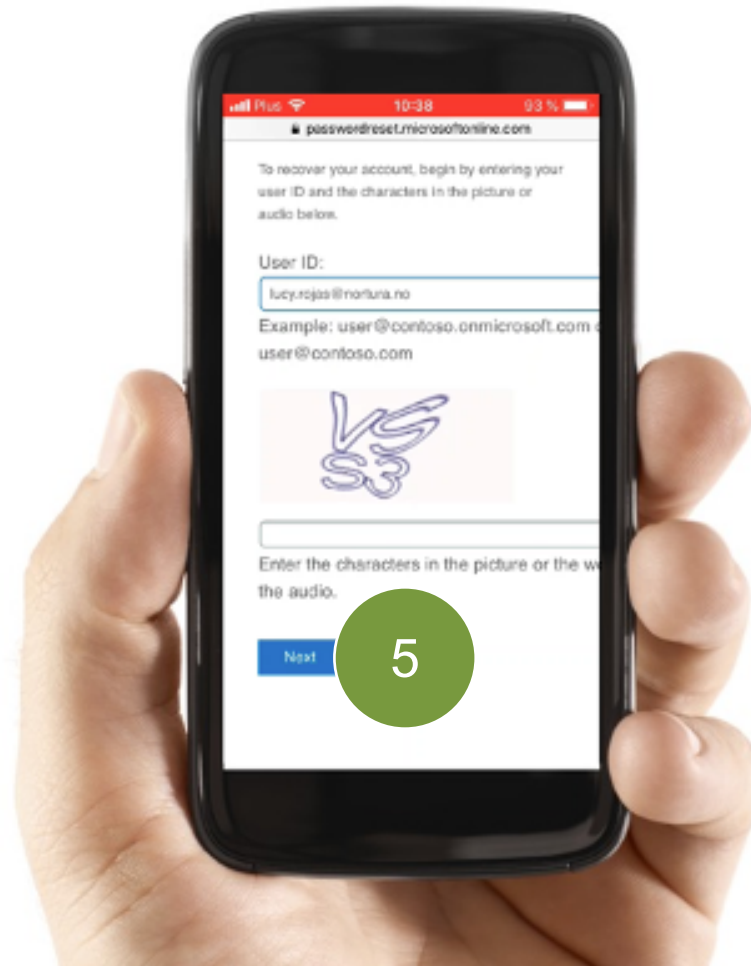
Plus 10:38 93 %
passwordreset.microsoftonline.com

To recover your account, begin by entering your user ID and the characters in the picture or audio below.

User ID:
lucy.rojas@nortura.no
Example: user@contoso.onmicrosoft.com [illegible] user@contoso.com

VS S3

Enter the characters in the picture or the w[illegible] the audio.

Next

5